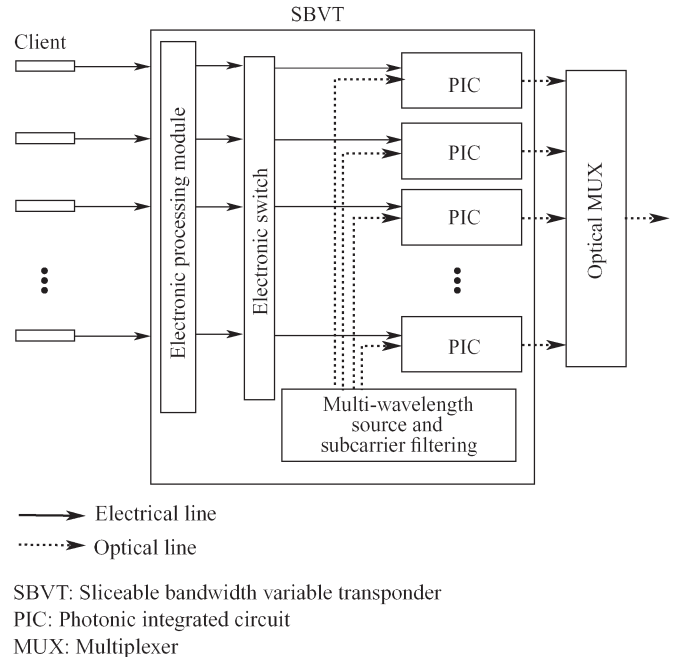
SBVT

Client

Electronic processing module

Electronic switch

PIC

PIC

PIC

PIC

Optical MUX

Multi-wavelength source and subcarrier filtering

Electrical line

Optical line

SBVT: Sliceable bandwidth variable transponder
PIC: Photonic integrated circuit
MUX: Multiplexer